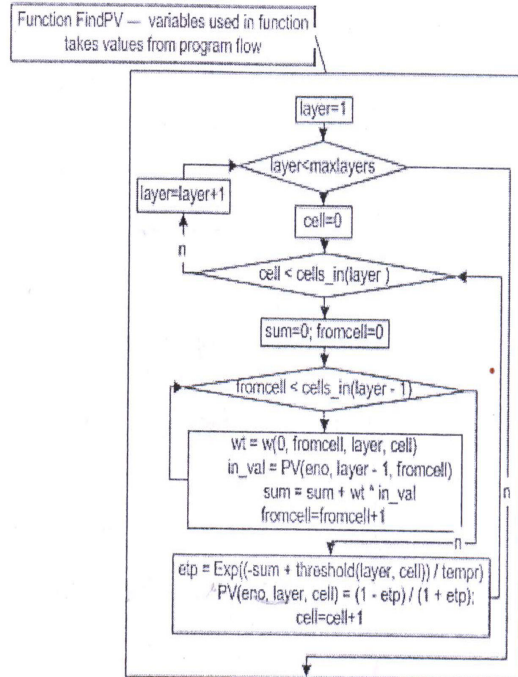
Function FindPV — variables used in function takes values from program flow

layer=1

layer<maxlayers

layer=layer+1

cell=0

n

cell < cells_in(layer )

sum=0; fromcell=0

fromcell < cells_in(layer - 1)

wt = w(0, fromcell, layer, cell)
in_val = PV(eno, layer - 1, fromcell)
sum = sum + wt * in_val
fromcell=fromcell+1

n

n

etp = Exp((-sum + threshold(layer, cell)) / tempr)
PV(eno, layer, cell) = (1 - etp) / (1 + etp);
cell=cell+1